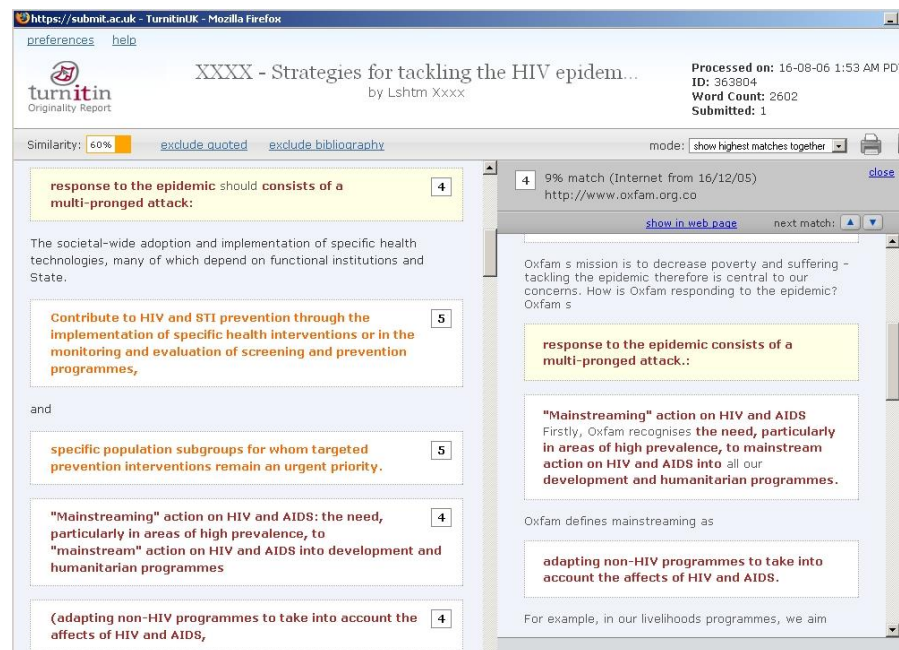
https://submit.ac.uk - TurnitinUK - Mozilla Firefox

preferences help

turnitin
Originality Report

XXXX - Strategies for tackling the HIV epidem...
by Lshtm Xxxx

Processed on: 16-08-06 1:53 AM PD
ID: 363804
Word Count: 2602
Submitted: 1

Similarity: 60% exclude quoted exclude bibliography

mode: show highest matches together

response to the epidemic should consists of a multi-pronged attack: 4

The societal-wide adoption and implementation of specific health technologies, many of which depend on functional institutions and State.

Contribute to HIV and STI prevention through the implementation of specific health interventions or in the monitoring and evaluation of screening and prevention programmes, 5

and

specific population subgroups for whom targeted prevention interventions remain an urgent priority. 5

"Mainstreaming" action on HIV and AIDS: the need, particularly in areas of high prevalence, to "mainstream" action on HIV and AIDS into development and humanitarian programmes 4

(adapting non-HIV programmes to take into account the affects of HIV and AIDS, 4

4 9% match (Internet from 16/12/05)
http://www.oxfam.org.co

close

show in web page next match:

Oxfam s mission is to decrease poverty and suffering - tackling the epidemic therefore is central to our concerns. How is Oxfam responding to the epidemic? Oxfam s

response to the epidemic consists of a multi-pronged attack.:

"Mainstreaming" action on HIV and AIDS Firstly, Oxfam recognises the need, particularly in areas of high prevalence, to mainstream action on HIV and AIDS into all our development and humanitarian programmes.

Oxfam defines mainstreaming as

adapting non-HIV programmes to take into account the affects of HIV and AIDS.

For example, in our livelihoods programmes, we aim